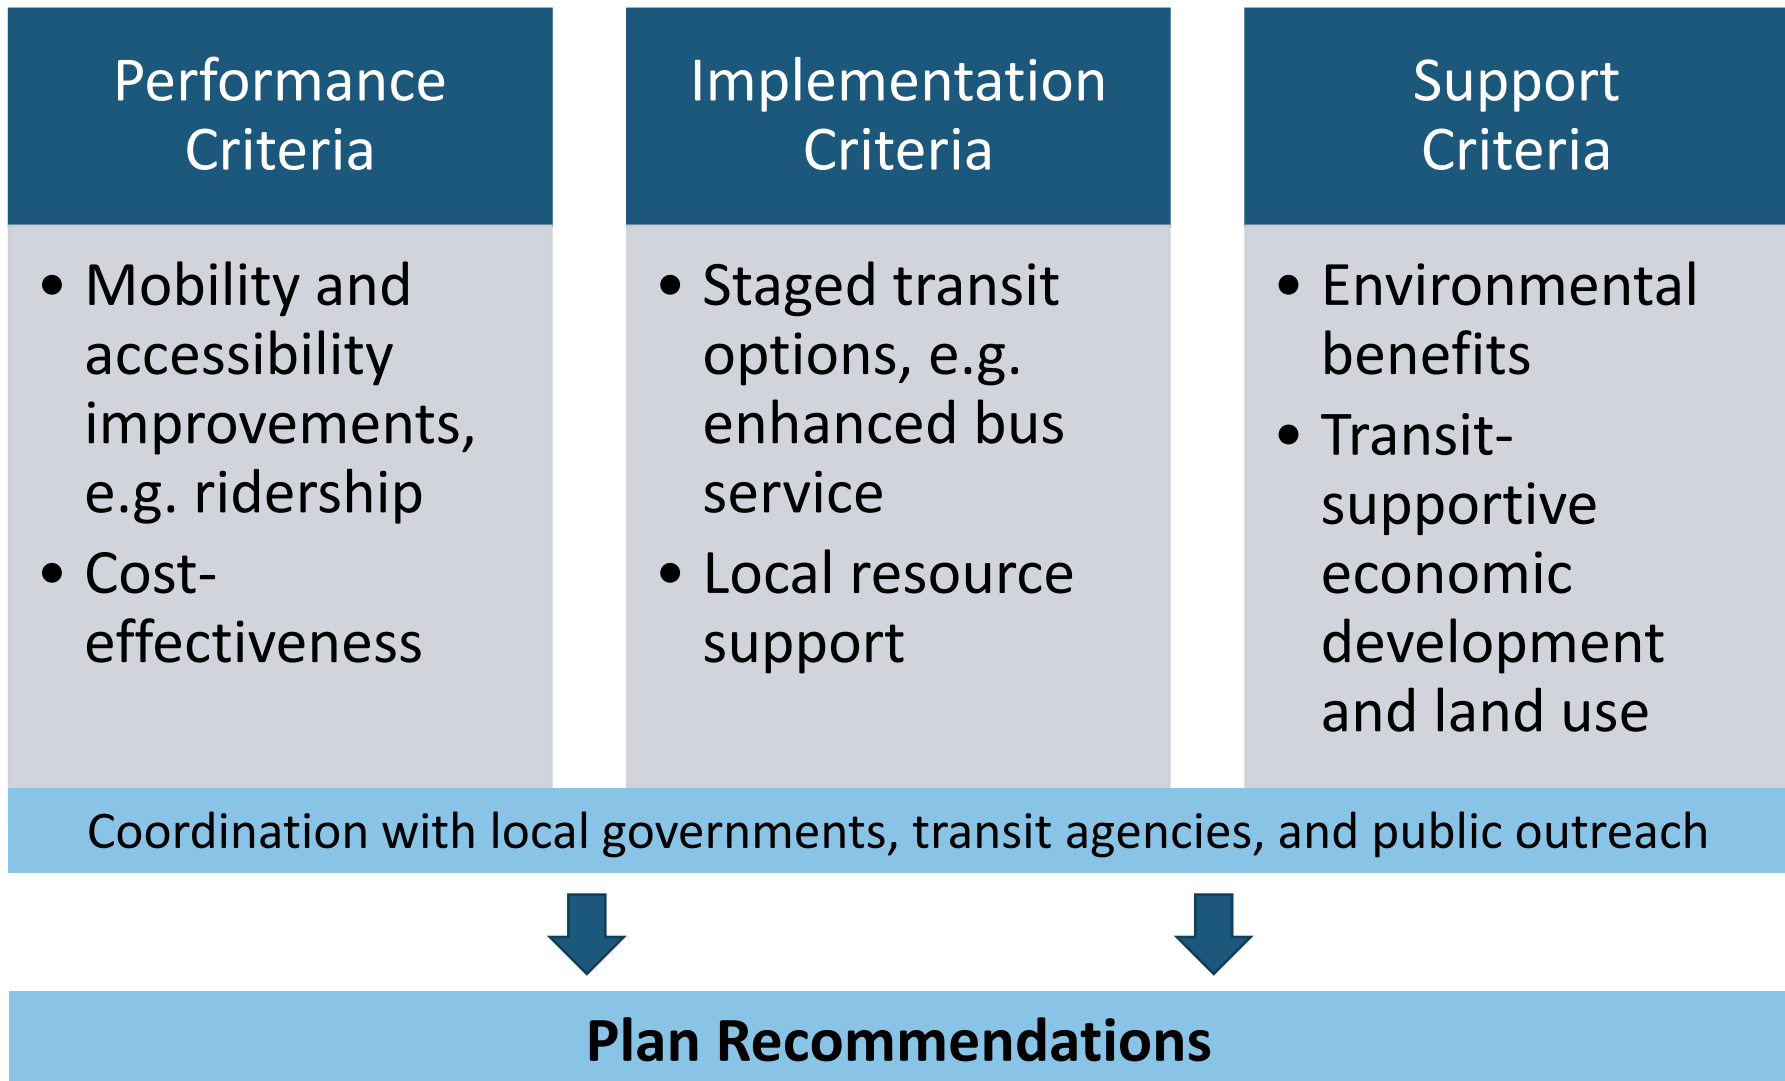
Performance Criteria

• Mobility and accessibility improvements, e.g. ridership
• Cost-effectiveness

Implementation Criteria

• Staged transit options, e.g. enhanced bus service
• Local resource support

Support Criteria

• Environmental benefits
• Transit-supportive economic development and land use

Coordination with local governments, transit agencies, and public outreach

Plan Recommendations